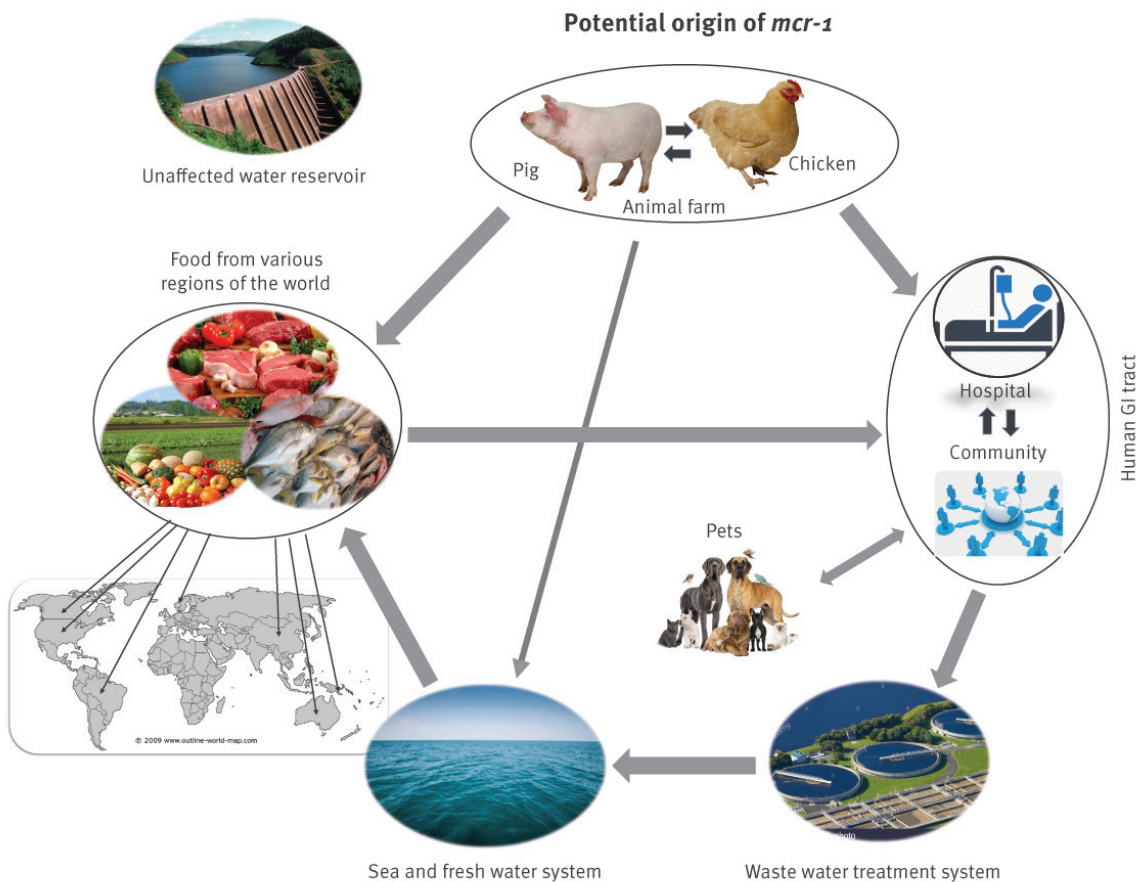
Potential origin of *mcr-1*

Unaffected water reservoir

Pig

Chicken

Animal farm

Food from various regions of the world

Hospital

Community

Human GI tract

Pets

© 2009 www.outline-world-map.com

Sea and fresh water system

Waste water treatment system